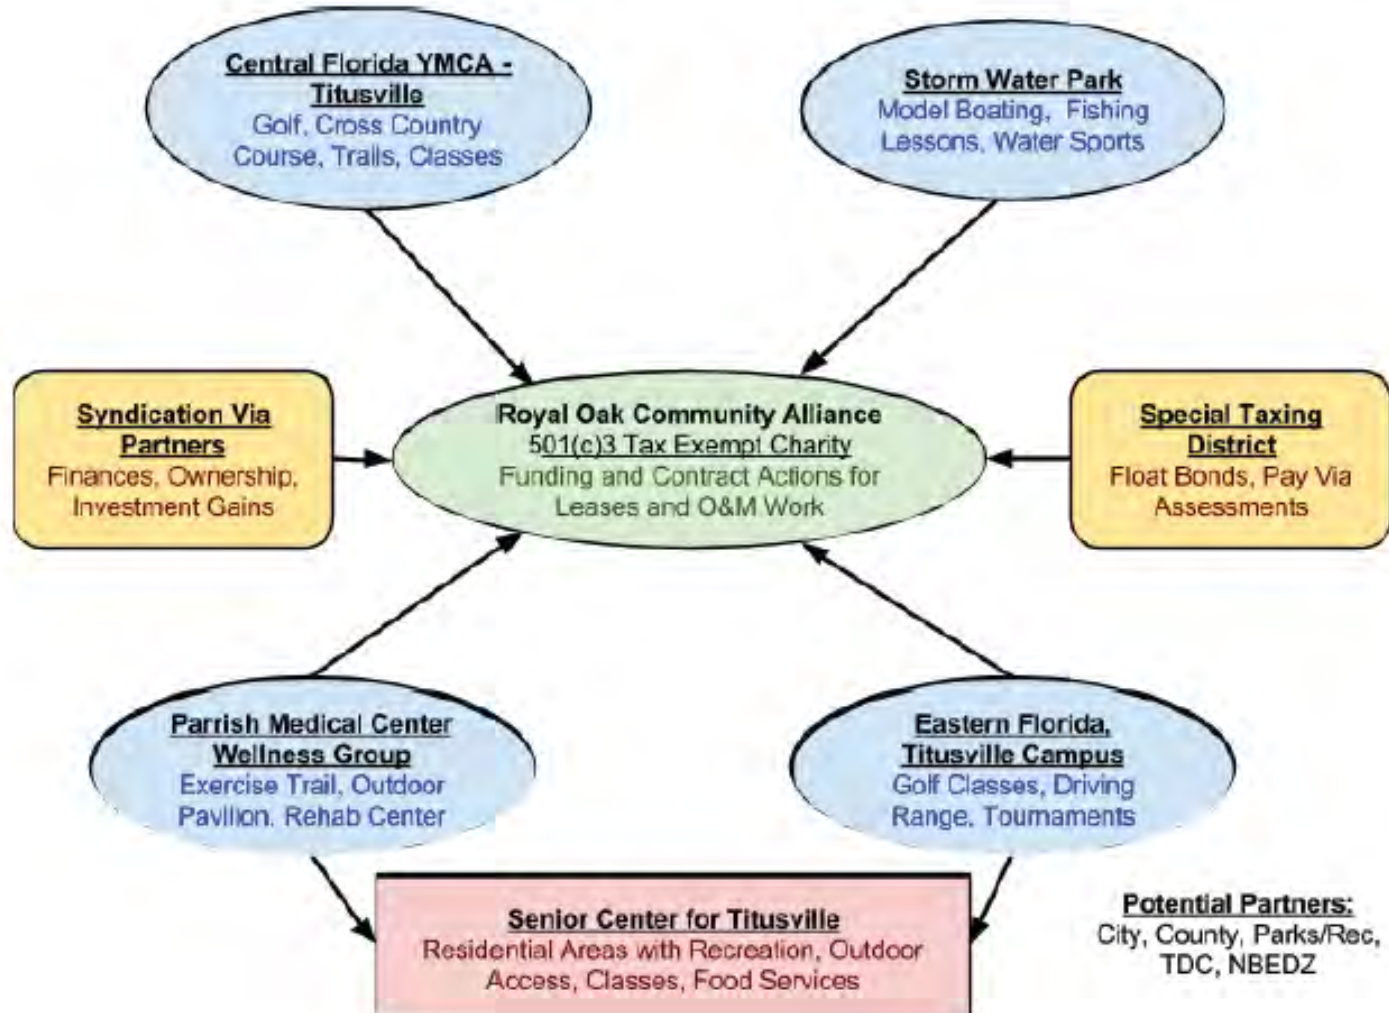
Central Florida YMCA - Titusville
Golf, Cross Country Course, Trails, Classes

Storm Water Park
Model Boating, Fishing Lessons, Water Sports

Syndication Via Partners
Finances, Ownership, Investment Gains

Royal Oak Community Alliance
501(c)3 Tax Exempt Charity
Funding and Contract Actions for Leases and O&M Work

Special Taxing District
Float Bonds, Pay Via Assessments

Parrish Medical Center Wellness Group
Exercise Trail, Outdoor Pavilion, Rehab Center

Eastern Florida, Titusville Campus
Golf Classes, Driving Range, Tournaments

Senior Center for Titusville
Residential Areas with Recreation, Outdoor Access, Classes, Food Services

Potential Partners:
City, County, Parks/Rec, TDC, NBEDZ